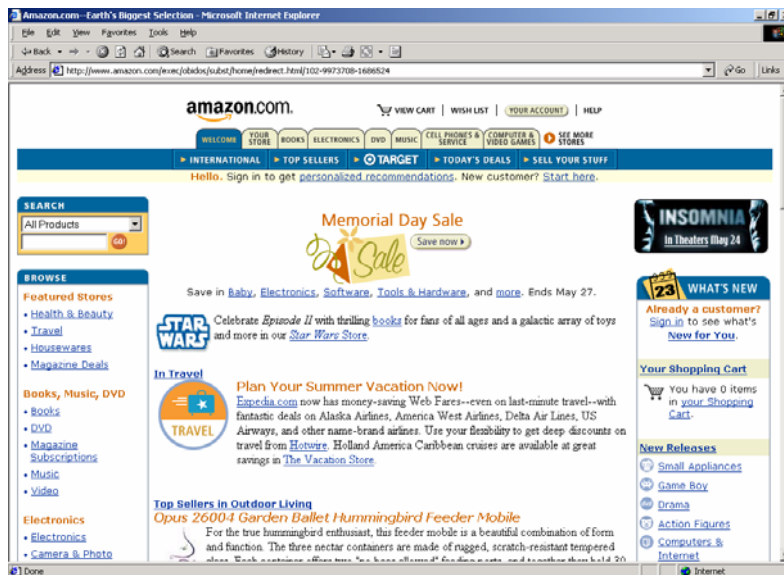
Amazon.com--Earth's Biggest Selection - Microsoft Internet Explorer

File Edit View Favorites Tools Help

Back Search Favorites History

Address http://www.amazon.com/exec/obidos/subst/home/redirect.html/102-9973708-1686524 Go Links

amazon.com. VIEW CART | WISH LIST | YOUR ACCOUNT | HELP

WELCOME YOUR STORE BOOKS ELECTRONICS DVD MUSIC CELL PHONES & SERVICE COMPUTER & VIDEO GAMES SEE MORE STORES

INTERNATIONAL TOP SELLERS TARGET TODAY'S DEALS SELL YOUR STUFF

Hello. Sign in to get personalized recommendations. New customer? Start here.

SEARCH
All Products
GO

BROWSE

Featured Stores
• Health & Beauty
• Travel
• Housewares
• Magazine Deals

Books, Music, DVD
• Books
• DVD
• Magazine Subscriptions
• Music
• Video

Electronics
• Electronics
• Camera & Photo

Memorial Day Sale
Sale
Save now

Save in Baby, Electronics, Software, Tools & Hardware, and more. Ends May 27.

STAR WARS
Celebrate Episode II with thrilling books for fans of all ages and a galactic array of toys and more in our Star Wars Store.

In Travel
TRAVEL
Plan Your Summer Vacation Now!
Expedia.com now has money-saving Web Fares--even on last-minute travel--with fantastic deals on Alaska Airlines, America West Airlines, Delta Air Lines, US Airways, and other name-brand airlines. Use your flexibility to get deep discounts on travel from Hotwire. Holland America Caribbean cruises are available at great savings in The Vacation Store.

Top Sellers in Outdoor Living
Opus 26004 Garden Ballet Hummingbird Feeder Mobile
For the true hummingbird enthusiast, this feeder mobile is a beautiful combination of form and function. The three nectar containers are made of rugged, scratch-resistant tempered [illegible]

INSOMNIA
In Theaters May 24

23 WHAT'S NEW
Already a customer?
Sign in to see what's New for You.

Your Shopping Cart
You have 0 items in your Shopping Cart.

New Releases
Small Appliances
Game Boy
Drama
Action Figures
Computers & Internet

Done Internet